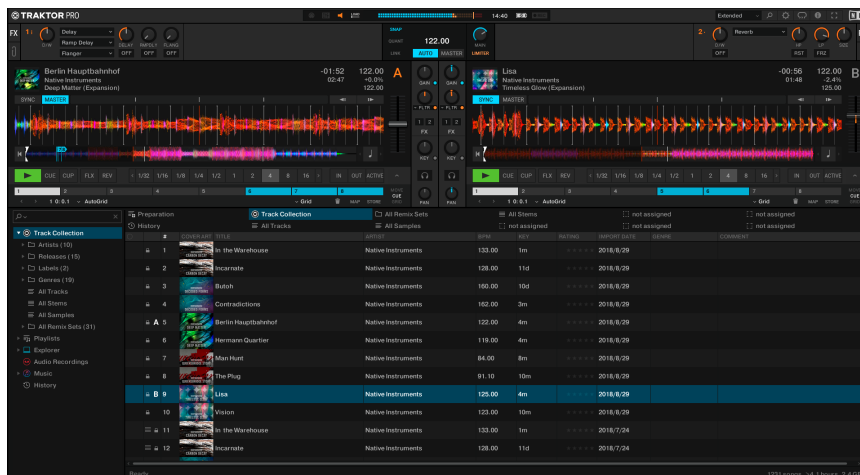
TRAKTOR PRO

14:40

Extended

FX 1 D/W Delay Ramp Delay Flanger DELAY RMPDLY FLANG OFF OFF OFF

SNAP QUANT LINK 122.00 AUTO MASTER MAIN LIMITER

2 D/W Reverb OFF HP LP RST FRZ

Berlin Hauptbahnhof Native Instruments Deep Matter (Expansion) -01:52 02:47 122.00 +0.0% 122.00 A

Lisa Native Instruments Timeless Glow (Expansion) -00:56 01:48 122.00 -2.4% 125.00 B

SYNC MASTER

SYNC MASTER

GAIN GAIN FLTR FLTR FX FX KEY KEY PAN PAN

CUE CUP FLX REV 1/32 1/16 1/8 1/4 1/2 1 2 4 8 16 IN OUT ACTIVE

CUE CUP FLX REV 1/32 1/16 1/8 1/4 1/2 1 2 4 8 16 IN OUT ACTIVE

1 0:0.1 AutoGrid Grid MAP STORE

1 0:0.1 AutoGrid Grid MAP STORE

Preparation | Track Collection | All Remix Sets | All Stems | not assigned | not assigned
History | All Tracks | All Samples | not assigned | not assigned | not assigned

Track Collection
Artists (10)
Releases (15)
Labels (2)
Genres (19)
All Tracks
All Stems
All Samples
All Remix Sets (31)
Playlists
Explorer
Audio Recordings
Music
History

| # | COVER ART | TITLE | ARTIST | BPM | KEY | RATING | IMPORT DATE | GENRE | COMMENT |
|---|---|---|---|---|---|---|---|---|---|
| 1 | | In the Warehouse | Native Instruments | 133.00 | 1m | | 2018/8/29 | | |
| 2 | | Incarnate | Native Instruments | 128.00 | 11d | | 2018/8/29 | | |
| 3 | | Butoh | Native Instruments | 160.00 | 10d | | 2018/8/29 | | |
| 4 | | Contradictions | Native Instruments | 162.00 | 3m | | 2018/8/29 | | |
| A 5 | | Berlin Hauptbahnhof | Native Instruments | 122.00 | 4m | | 2018/8/29 | | |
| 6 | | Hermann Quartier | Native Instruments | 119.00 | 4m | | 2018/8/29 | | |
| 7 | | Man Hunt | Native Instruments | 84.00 | 8m | | 2018/8/29 | | |
| 8 | | The Plug | Native Instruments | 91.10 | 10m | | 2018/8/29 | | |
| B 9 | | Lisa | Native Instruments | 125.00 | 4m | | 2018/8/29 | | |
| 10 | | Vision | Native Instruments | 123.00 | 10m | | 2018/8/29 | | |
| 11 | | In the Warehouse | Native Instruments | 133.00 | 1m | | 2018/7/24 | | |
| 12 | | Incarnate | Native Instruments | 128.00 | 11d | | 2018/7/24 | | |

Ready